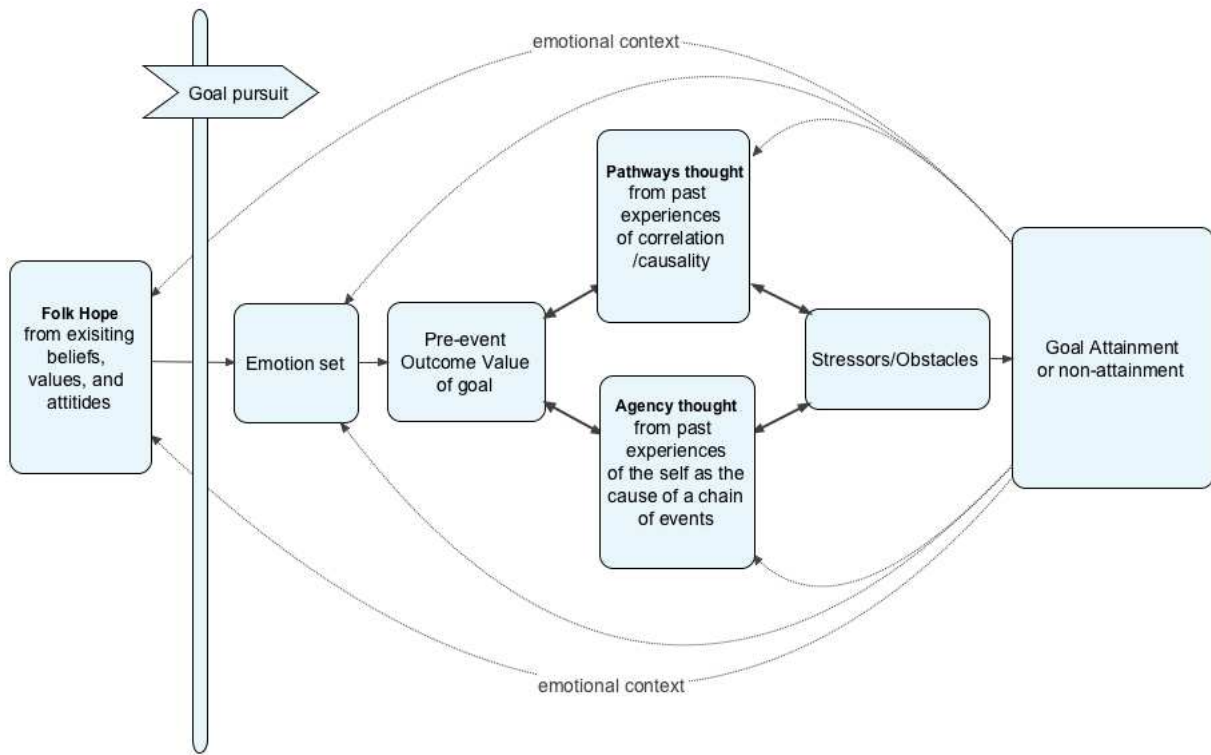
emotional context

Goal pursuit

Folk Hope from exisiting beliefs, values, and attitides

Emotion set

Pre-event Outcome Value of goal

Pathways thought from past experiences of correlation /causality

Agency thought from past experiences of the self as the cause of a chain of events

Stressors/Obstacles

Goal Attainment or non-attainment

emotional context